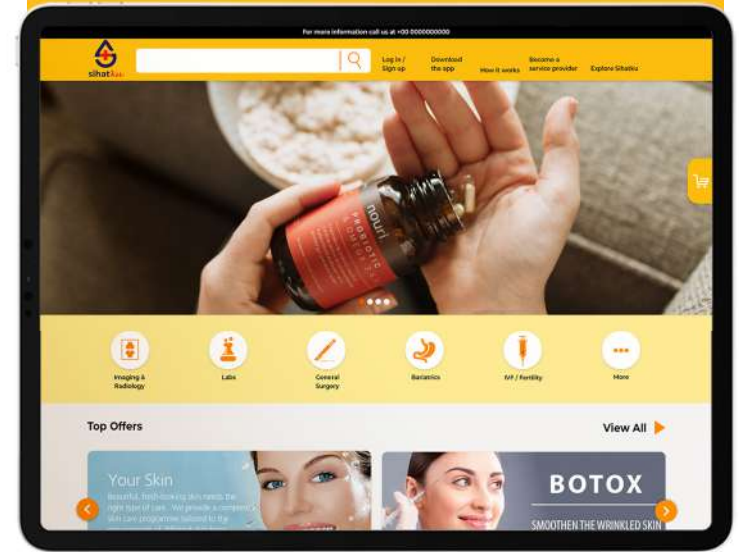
For more information call us at +00 0000000000

sihatku

Log In / Sign up

Download the app

How it works

Become a service provider

Explore Sihatku

nouri

PROBIOTIC

Imaging & Radiology

Labs

General Surgery

Bariatrics

IVF / Fertility

More

Top Offers

View All

Your Skin

Beautiful, fresh-looking skin needs the right type of care. We provide a complete Skin Care programme tailored to the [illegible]

BOTOX

SMOOTHEN THE WRINKLED SKIN